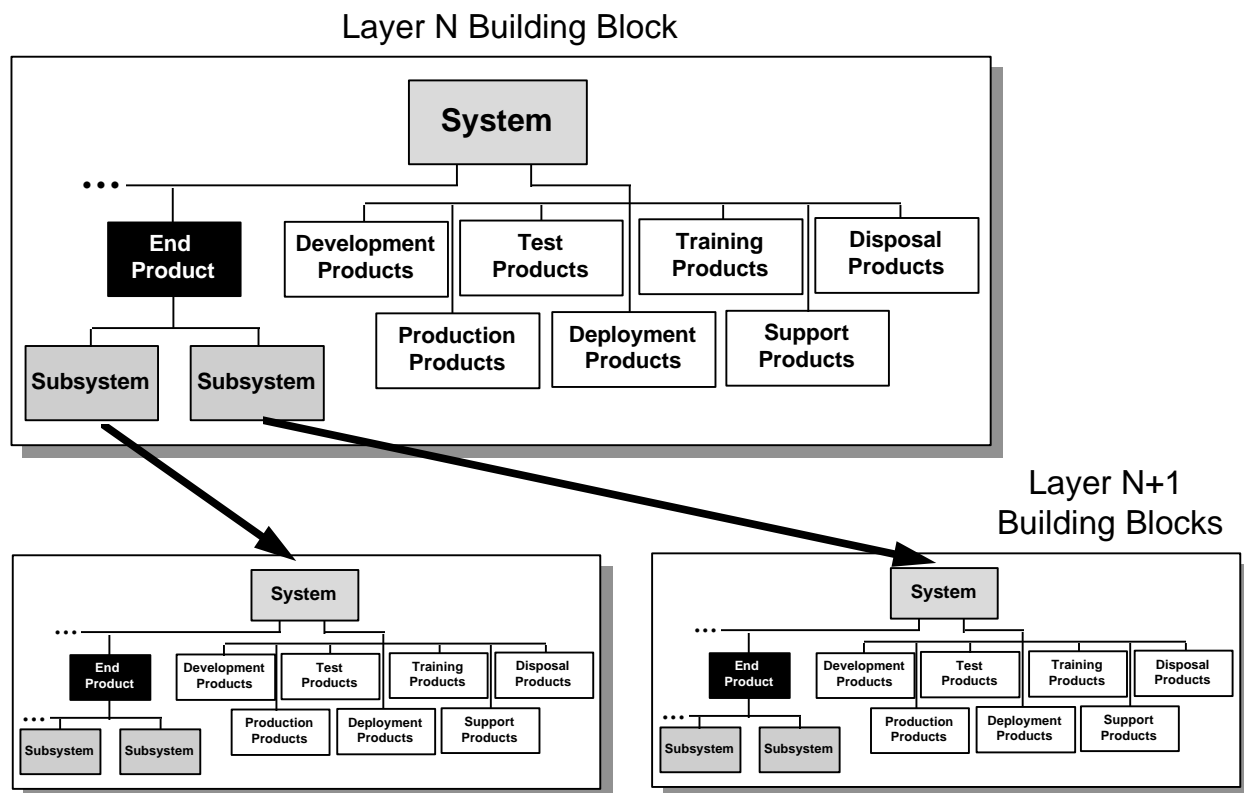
Layer N Building Block

System

...

End Product

Development Products

Test Products

Training Products

Disposal Products

Production Products

Deployment Products

Support Products

Subsystem

Subsystem

Layer N+1 Building Blocks

System

...

End Product

Development Products

Test Products

Training Products

Disposal Products

Production Products

Deployment Products

Support Products

...

Subsystem

Subsystem

System

...

End Product

Development Products

Test Products

Training Products

Disposal Products

Production Products

Deployment Products

Support Products

...

Subsystem

Subsystem